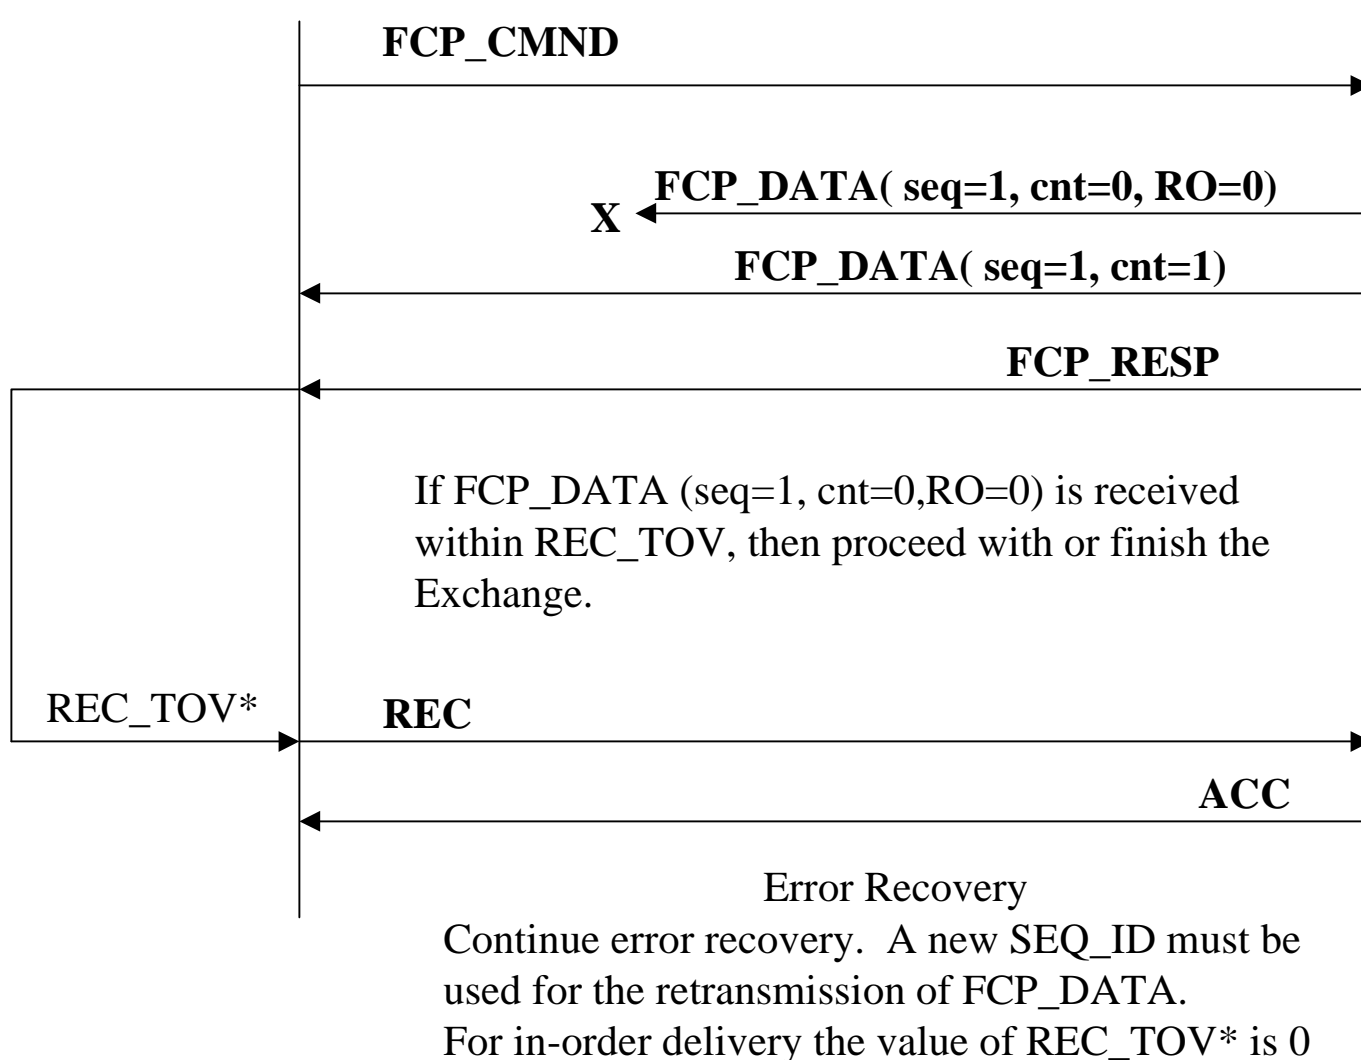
FCP_CMND

X FCP_DATA( seq=1, cnt=0, RO=0)

FCP_DATA( seq=1, cnt=1)

FCP_RESP

If FCP_DATA (seq=1, cnt=0,RO=0) is received within REC_TOV, then proceed with or finish the Exchange.

REC_TOV*

REC

ACC

Error Recovery

Continue error recovery. A new SEQ_ID must be used for the retransmission of FCP_DATA. For in-order delivery the value of REC_TOV* is 0